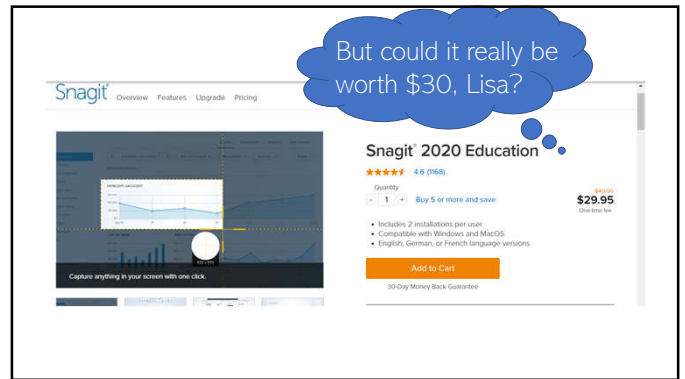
But could it really be worth \$30, Lisa?

Snagit Overview Features Upgrade Pricing

Snagit® 2020 Education

4.6 (1168)

Quantity

- 1 + Buy 5 or more and save

\$49.95
\$29.95
One-time fee

• Includes 2 installations per user
• Compatible with Windows and MacOS
• English, German, or French language versions

Add to Cart

30-Day Money Back Guarantee

Capture anything in your screen with one click.